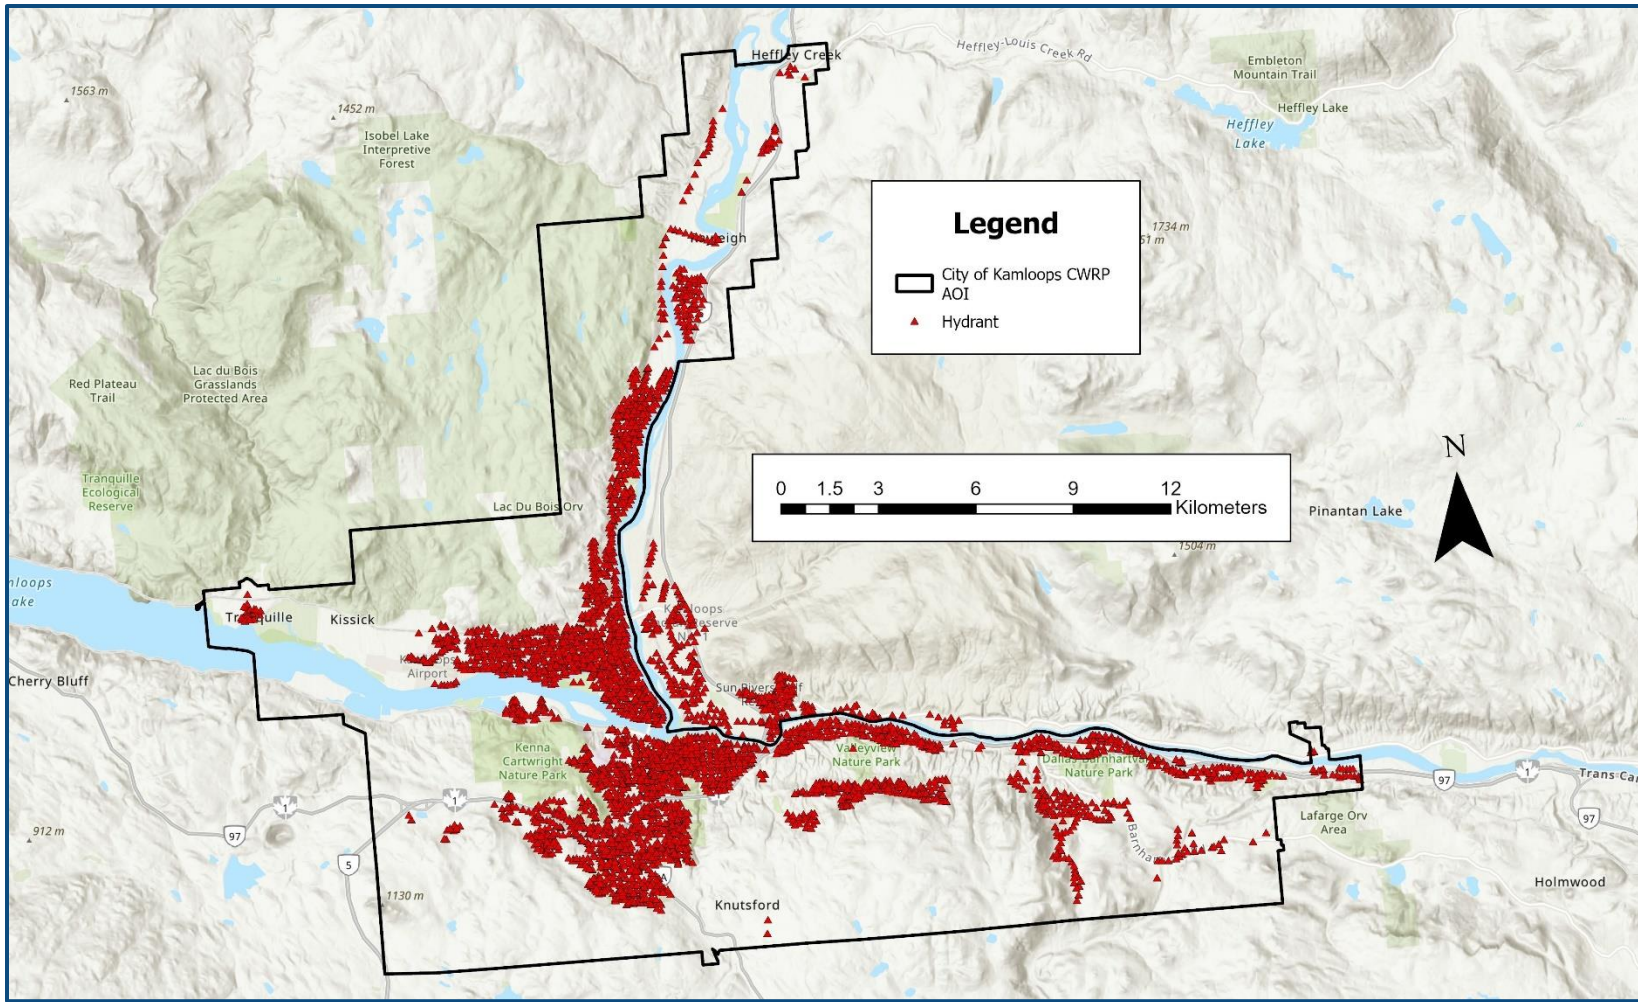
Heffley Creek
Heffley-Louis Creek Rd
Embleton Mountain Trail
Heffley Lake
Heffley Lake
1563 m
1452 m
Isobel Lake Interpretive Forest
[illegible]eigh
Legend
City of Kamloops CWRP AOI
Hydrant
1734 m
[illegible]1 m
Red Plateau Trail
Lac du Bois Grasslands Protected Area
N
Tranquille Ecological Reserve
Lac Du Bois Orv
0 1.5 3 6 9 12 Kilometers
Pinantan Lake
1504 m
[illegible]loops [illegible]ake
Tr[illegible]uille
Kissick
K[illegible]loops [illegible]eserve
Cherry Bluff
K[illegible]ops Airport
Sun Rivers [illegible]f
Kenna Cartwright Nature Park
Valleyview Nature Park
Dallas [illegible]arnhartv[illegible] Nature Park
Trans Ca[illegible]
97
1
Lafarge Orv Area
97
912 m
1
97
1
5
Barnha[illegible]
1130 m
Knutsford
Holmwood